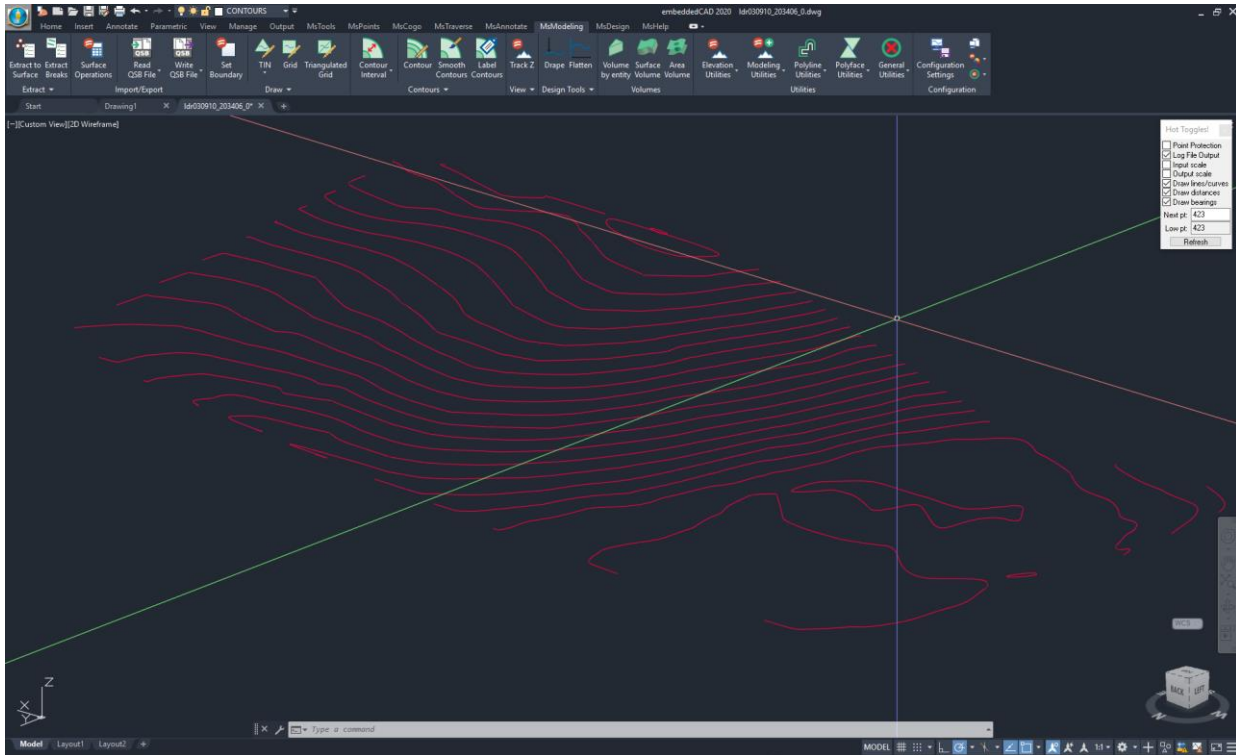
CONTOURS
embeddedCAD 2020 ldr030910_203406_0.dwg

Home Insert Annotate Parametric View Manage Output MsTools MsPoints MsCogo MsTraverse MsAnnotate MsModeling MsDesign MsHelp

Extract to Surface Extract Breaks Surface Operations Read QSB File Write QSB File Set Boundary TIN Grid Triangulated Grid Contour Interval Contour Smooth Contours Label Contours Track Z Drape Flatten Volume by entity Surface Volume Area Volume Elevation Utilities Modeling Utilities Polyline Utilities Polyface Utilities General Utilities Configuration Settings

Extract Import/Export Draw Contours View Design Tools Volumes Utilities Configuration

Start Drawing1 ldr030910_203406_0*

[−][Custom View][2D Wireframe]

Hot Toggles!
Point Protection
Log File Output
Input scale
Output scale
Draw lines/curves
Draw distances
Draw bearings
Next pt: 423
Low pt: 423
Refresh

WCS

BACK LEFT

Z

Type a command

Model Layout1 Layout2 +

MODEL 1:1